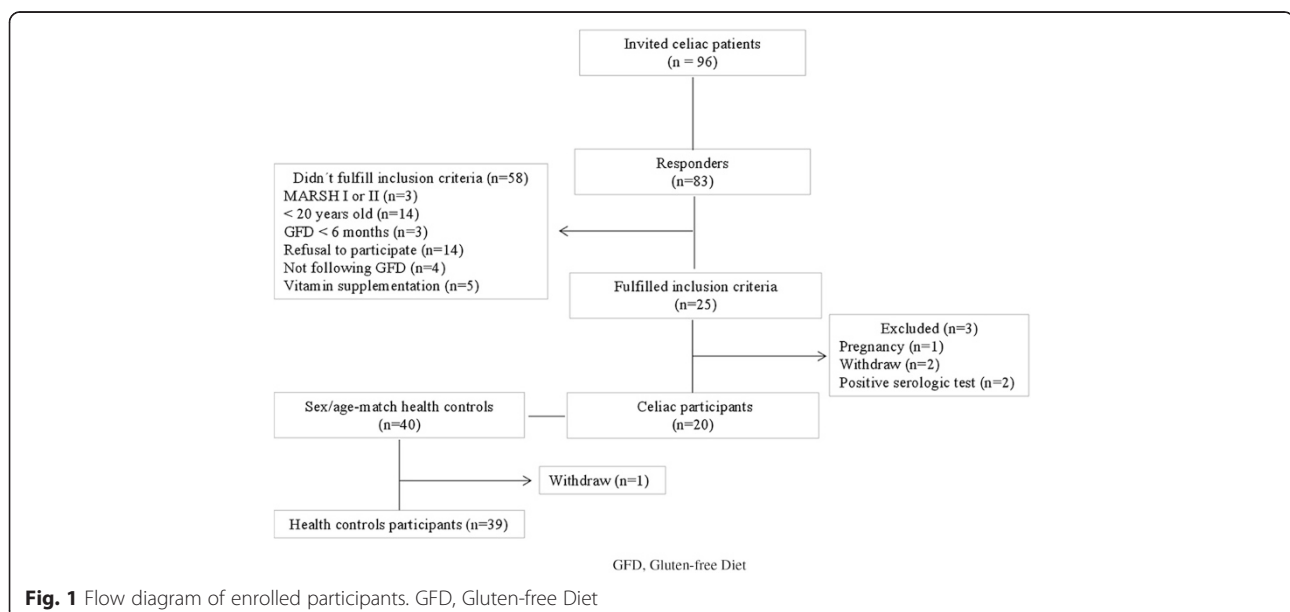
Invited celiac patients
(n = 96)

Responders
(n=83)

Didn´t fulfill inclusion criteria (n=58)
MARSH I or II (n=3)
< 20 years old (n=14)
GFD < 6 months (n=3)
Refusal to participate (n=14)
Not following GFD (n=4)
Vitamin supplementation (n=5)

Fulfilled inclusion criteria
(n=25)

Excluded (n=3)
Pregnancy (n=1)
Withdraw (n=2)
Positive serologic test (n=2)

Sex/age-match health controls
(n=40)

Celiac participants
(n=20)

Withdraw (n=1)

Health controls participants (n=39)

GFD, Gluten-free Diet

**Fig. 1** Flow diagram of enrolled participants. GFD, Gluten-free Diet